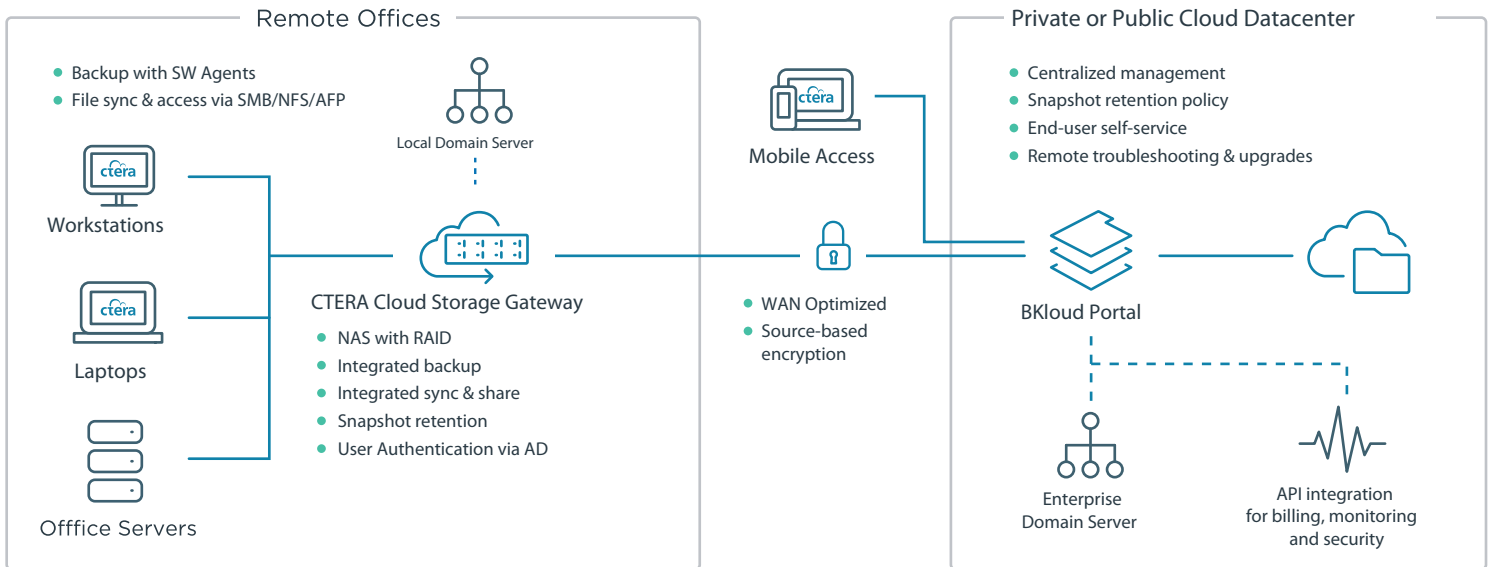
Remote Offices

• Backup with SW Agents
• File sync & access via SMB/NFS/AFP

Local Domain Server

ctera

Workstations

ctera

Laptops

Offfice Servers

CTERA Cloud Storage Gateway

• NAS with RAID
• Integrated backup
• Integrated sync & share
• Snapshot retention
• User Authentication via AD

ctera

Mobile Access

• WAN Optimized
• Source-based encryption

Private or Public Cloud Datacenter

• Centralized management
• Snapshot retention policy
• End-user self-service
• Remote troubleshooting & upgrades

BKloud Portal

Enterprise Domain Server

API integration for billing, monitoring and security